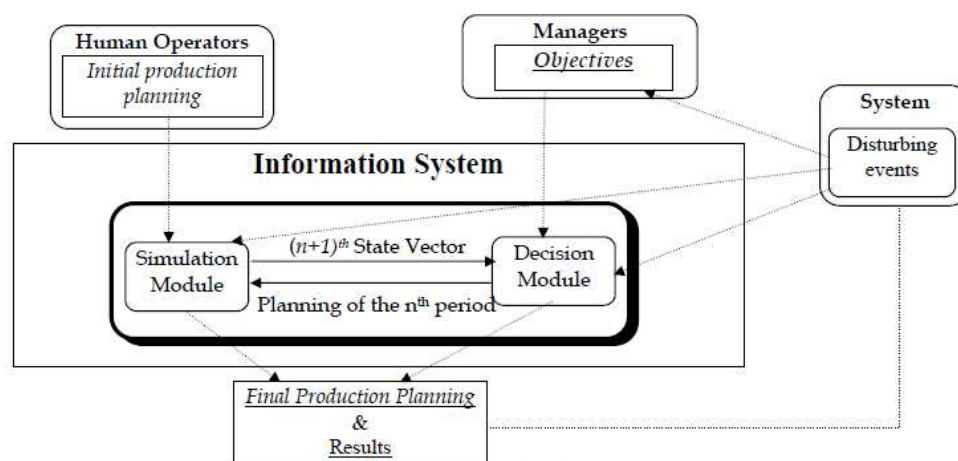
Human Operators
Initial production planning

Managers
Objectives

System
Disturbing events

Information System

Simulation Module

$(n+1)^{th}$ State Vector

Decision Module

Planning of the $n^{th}$ period

Final Production Planning
&
Results